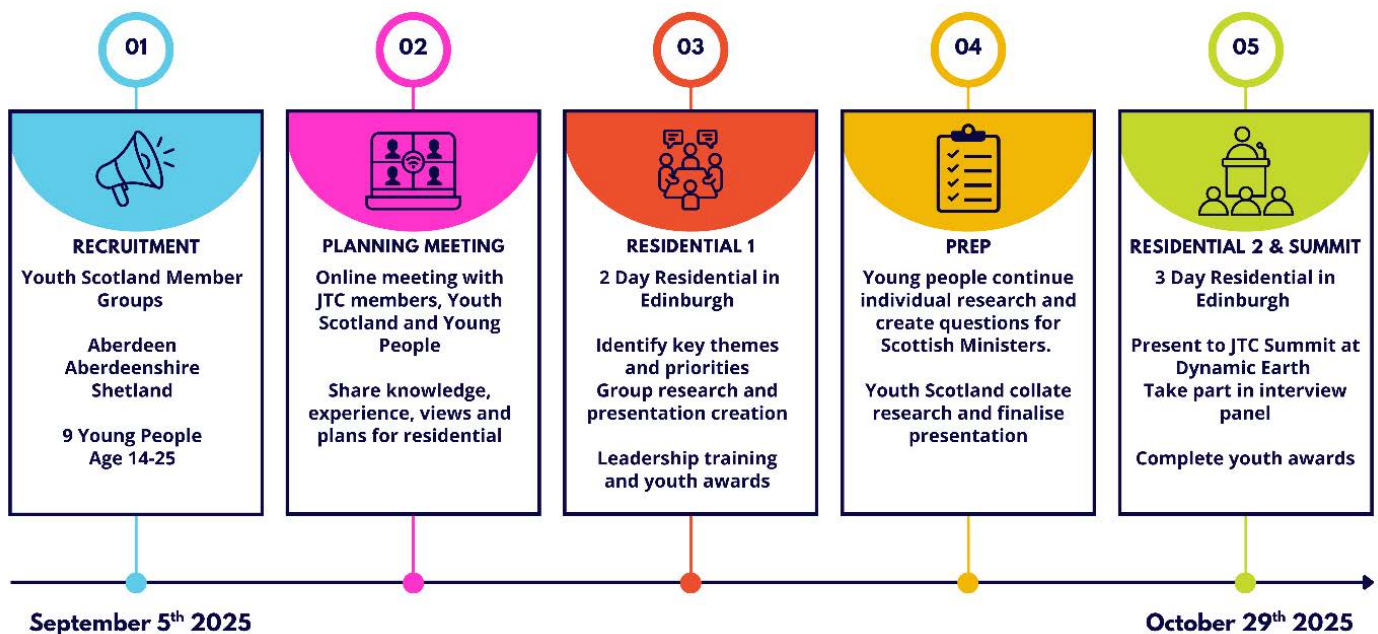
01

RECRUITMENT

Youth Scotland Member Groups

Aberdeen
Aberdeenshire
Shetland

9 Young People
Age 14-25

02

PLANNING MEETING

Online meeting with JTC members, Youth Scotland and Young People

Share knowledge, experience, views and plans for residential

03

RESIDENTIAL 1

2 Day Residential in Edinburgh

Identify key themes and priorities
Group research and presentation creation

Leadership training and youth awards

04

PREP

Young people continue individual research and create questions for Scottish Ministers.

Youth Scotland collate research and finalise presentation

05

RESIDENTIAL 2 & SUMMIT

3 Day Residential in Edinburgh

Present to JTC Summit at Dynamic Earth
Take part in interview panel

Complete youth awards

September 5$^{th}$ 2025

October 29$^{th}$ 2025